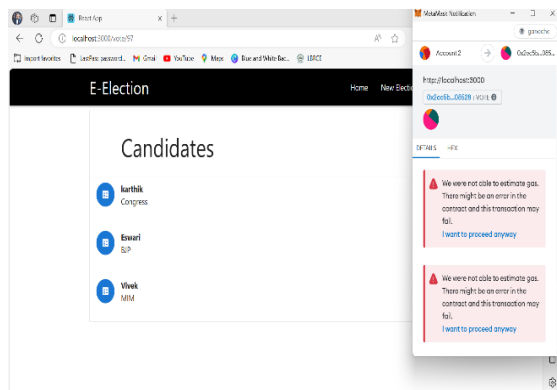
React App
localhost:3000/vote/97
Import favorites LastPass password... Gmail YouTube Maps Blue and White Bac... LBACE

E-Election
Home New Electio

Candidates

karthik
Congress

Eswari
BJP

Vivek
MIM

MetaMask Notification
ganache
Account 2
0x0cc5b...385...
http://localhost:3000
0x0cc5b...08629 : VOTE
DETAILS HEX

We were not able to estimate gas. There might be an error in the contract and this transaction may fail.
I want to proceed anyway

We were not able to estimate gas. There might be an error in the contract and this transaction may fail.
I want to proceed anyway